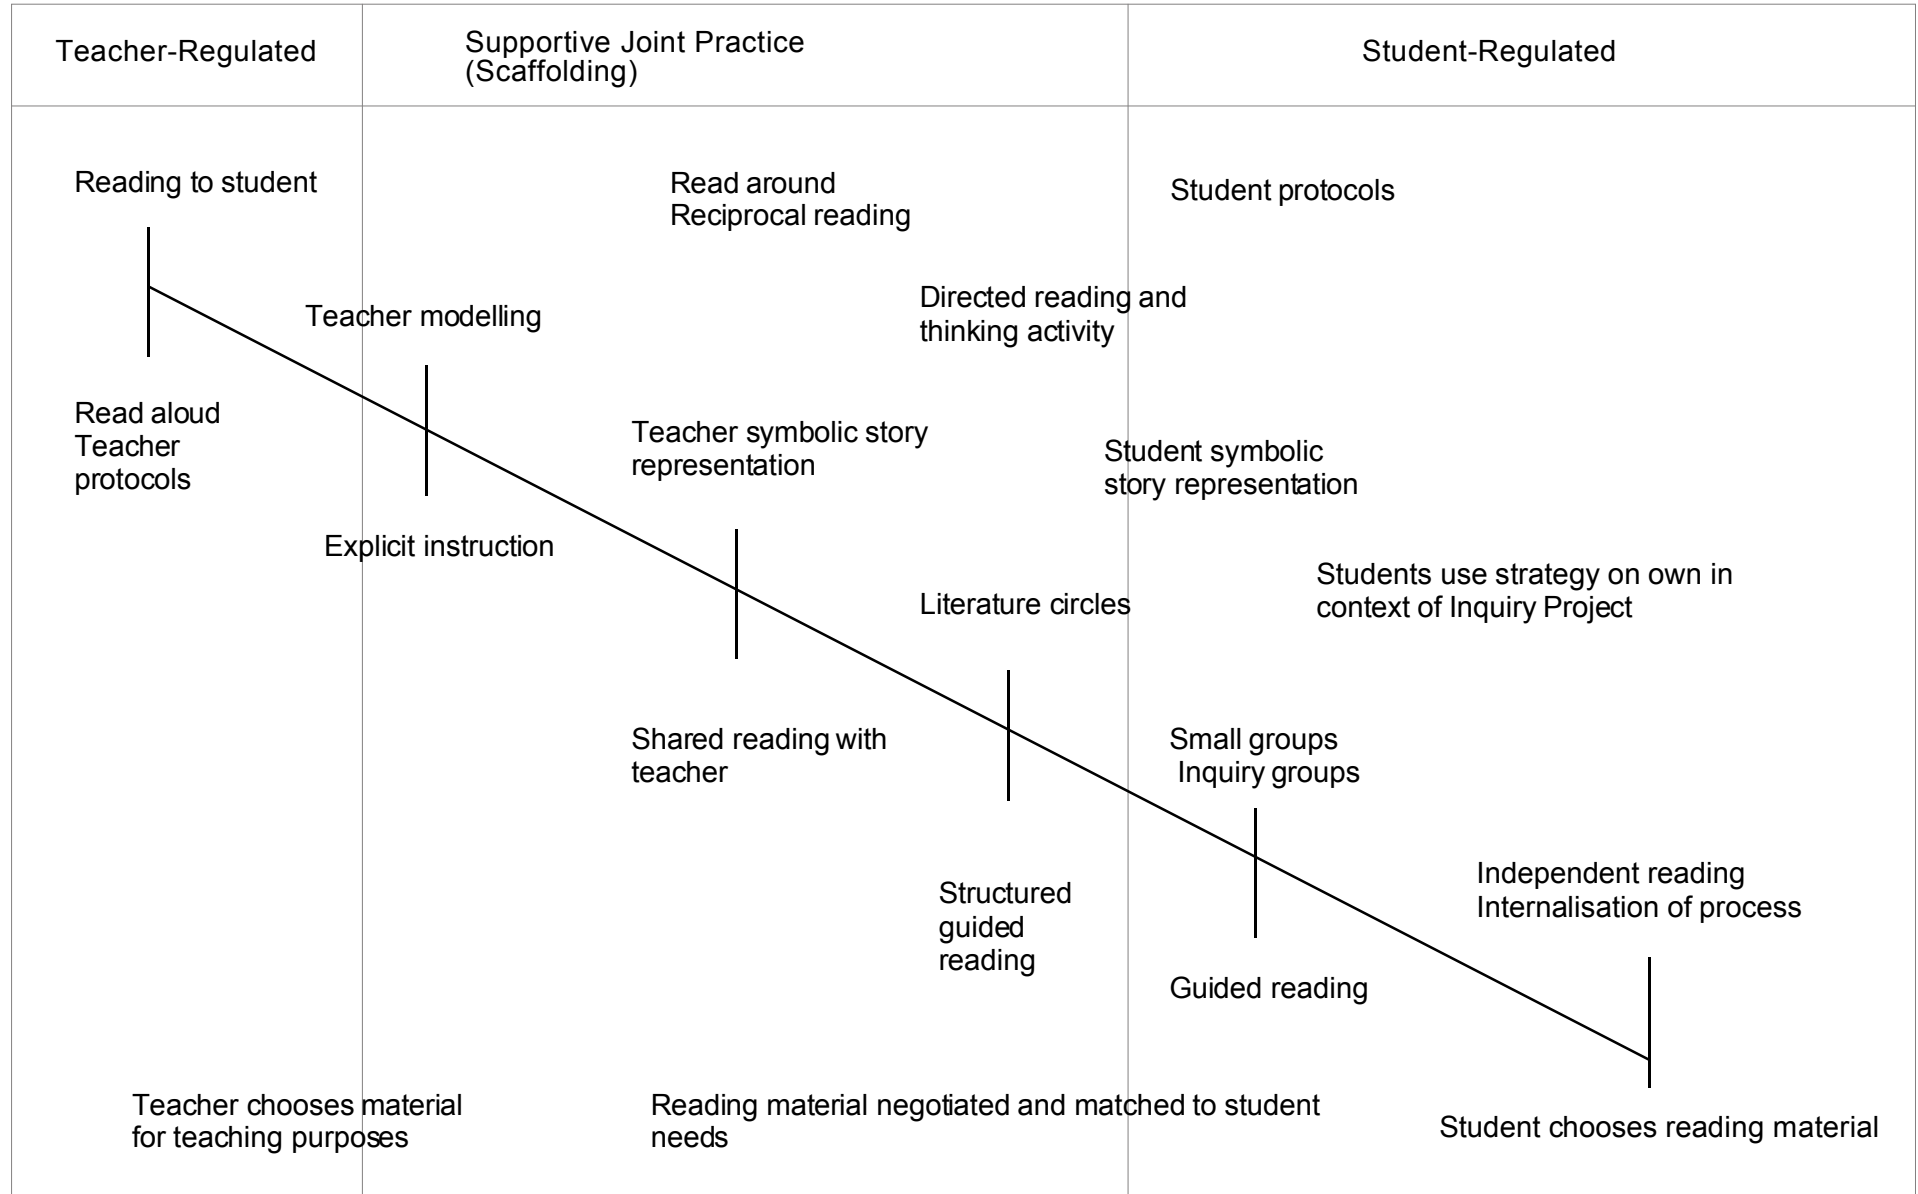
| Teacher-Regulated | Supportive Joint Practice (Scaffolding) | Student-Regulated |
|---|---|---|

Reading to student

Read around
Reciprocal reading

Student protocols

Teacher modelling

Directed reading and thinking activity

Read aloud
Teacher protocols

Teacher symbolic story representation

Student symbolic story representation

Explicit instruction

Students use strategy on own in context of Inquiry Project

Literature circles

Shared reading with teacher

Small groups
Inquiry groups

Structured guided reading

Independent reading
Internalisation of process

Guided reading

Teacher chooses material for teaching purposes

Reading material negotiated and matched to student needs

Student chooses reading material